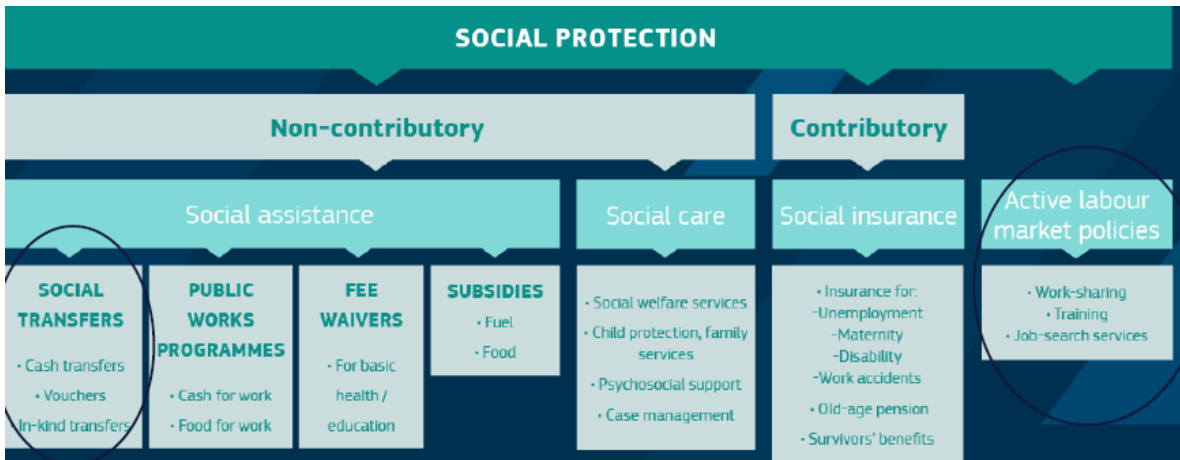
SOCIAL PROTECTION

Non-contributory

Contributory

Social assistance

Social care

Social insurance

Active labour market policies

SOCIAL TRANSFERS
• Cash transfers
• Vouchers
In-kind transfers

PUBLIC WORKS PROGRAMMES
• Cash for work
• Food for work

FEE WAIVERS
• For basic health / education

SUBSIDIES
• Fuel
• Food

• Social welfare services
• Child protection, family services
• Psychosocial support
• Case management

• Insurance for:
-Unemployment
-Maternity
-Disability
-Work accidents
• Old-age pension
• Survivors' benefits

• Work-sharing
• Training
• Job-search services